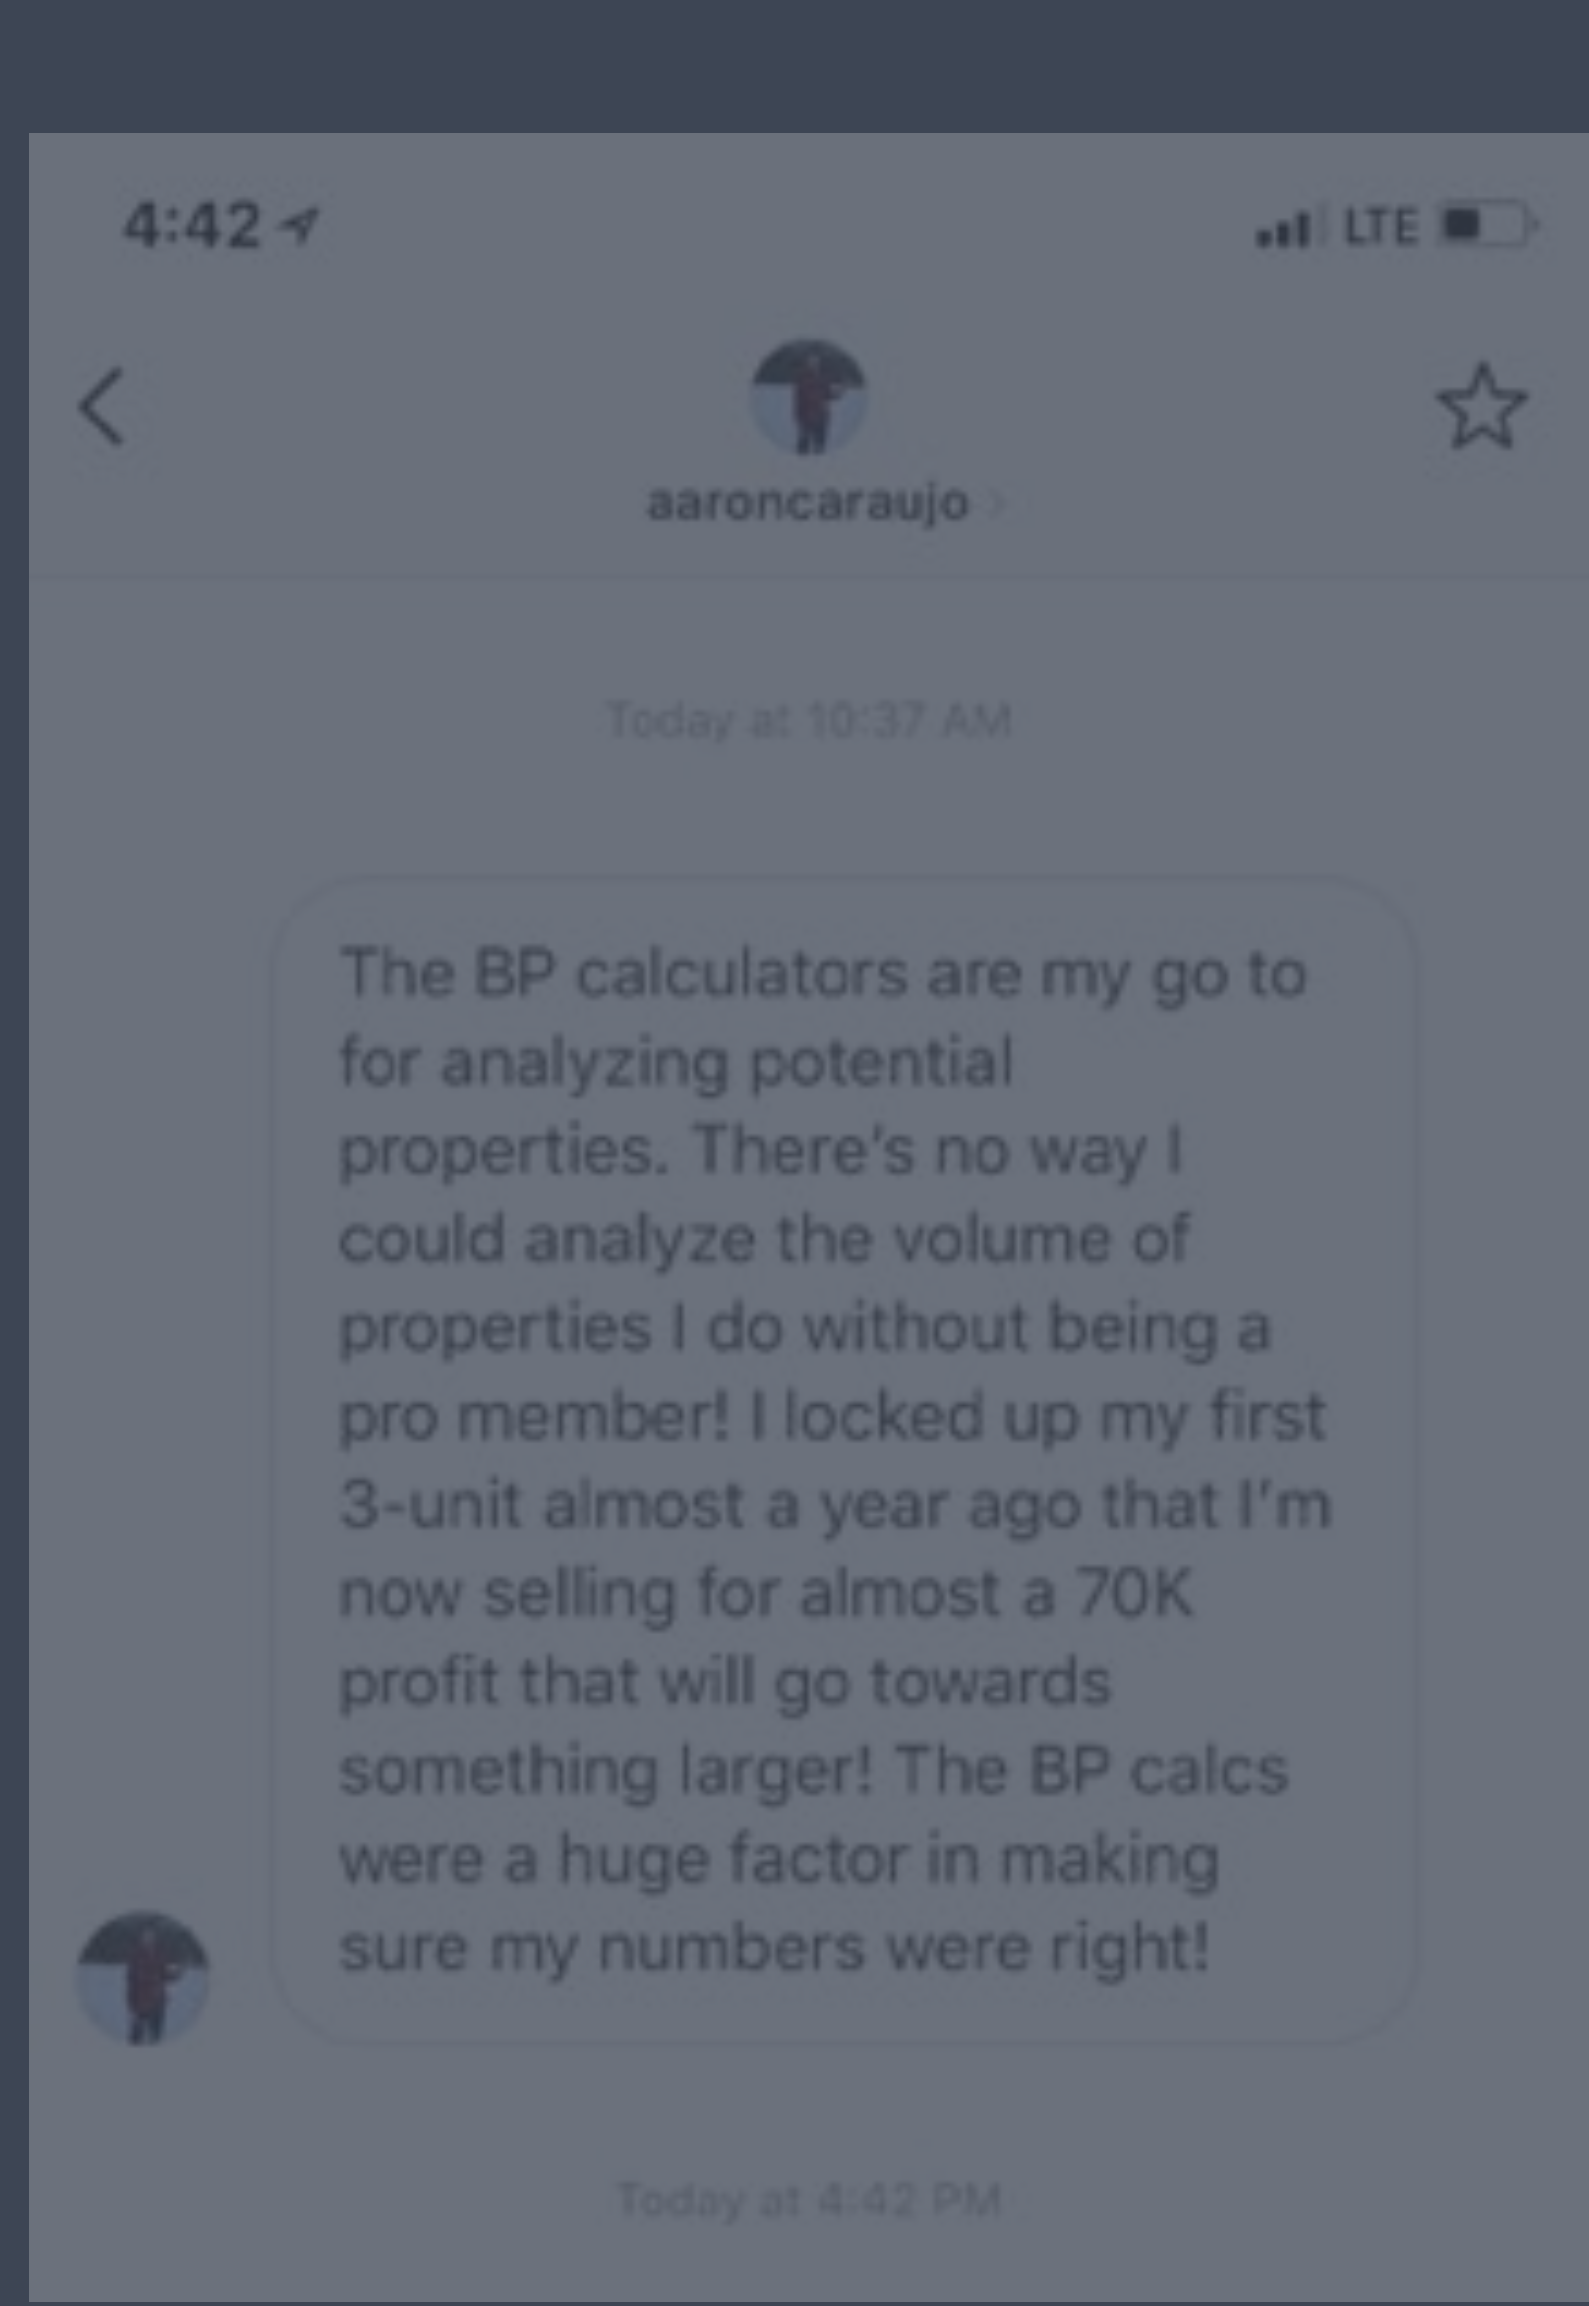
4:42

LTE

aaroncaraujo

Today at 10:37 AM

The BP calculators are my go to for analyzing potential properties. There's no way I could analyze the volume of properties I do without being a pro member! I locked up my first 3-unit almost a year ago that I'm now selling for almost a 70K profit that will go towards something larger! The BP calcs were a huge factor in making sure my numbers were right!

Today at 4:42 PM